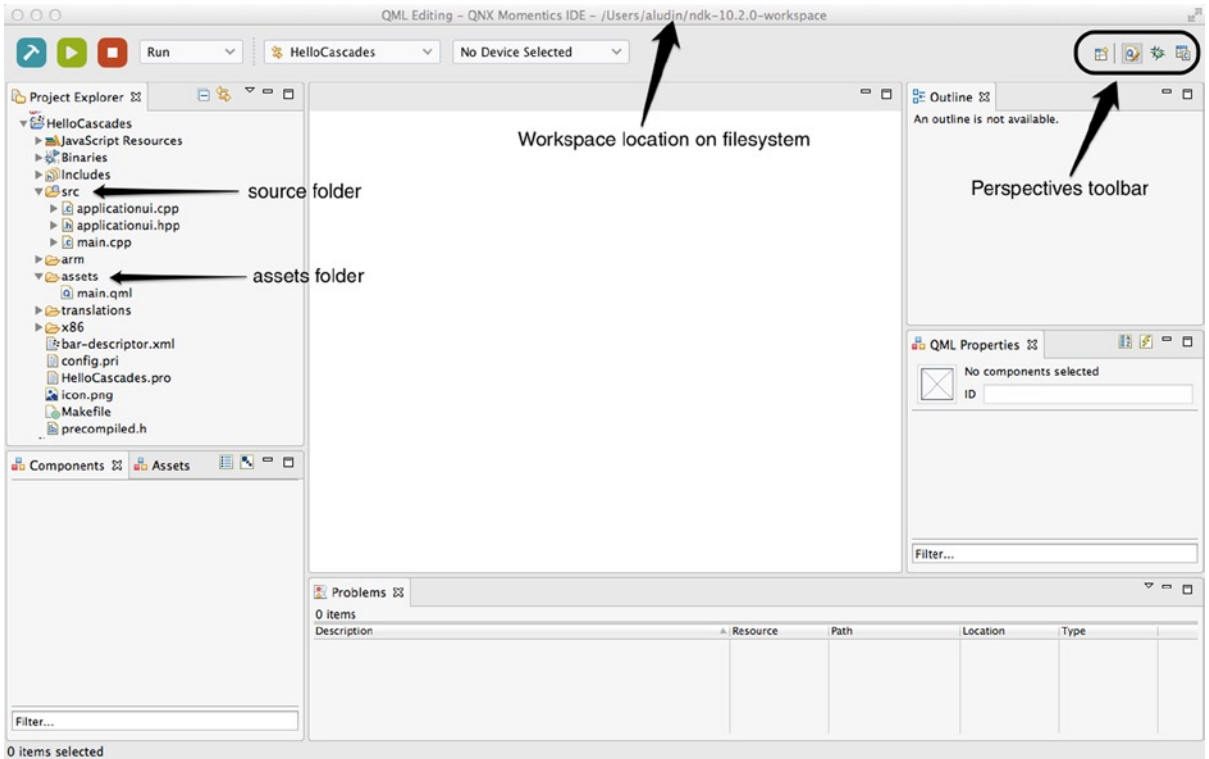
QML Editing - QNX Momentics IDE - /Users/aludin/ndk-10.2.0-workspace

Run
HelloCascades
No Device Selected

Project Explorer
HelloCascades
JavaScript Resources
Binaries
Includes
src
applicationui.cpp
applicationui.hpp
main.cpp
arm
assets
main.qml
translations
x86
bar-descriptor.xml
config.pri
HelloCascades.pro
icon.png
Makefile
precompiled.h

source folder

assets folder

Workspace location on filesystem

Outline
An outline is not available.

Perspectives toolbar

QML Properties
No components selected
ID

Filter...

Components
Assets

Filter...

Problems
0 items

| Description | Resource | Path | Location | Type |
|---|---|---|---|---|

0 items selected